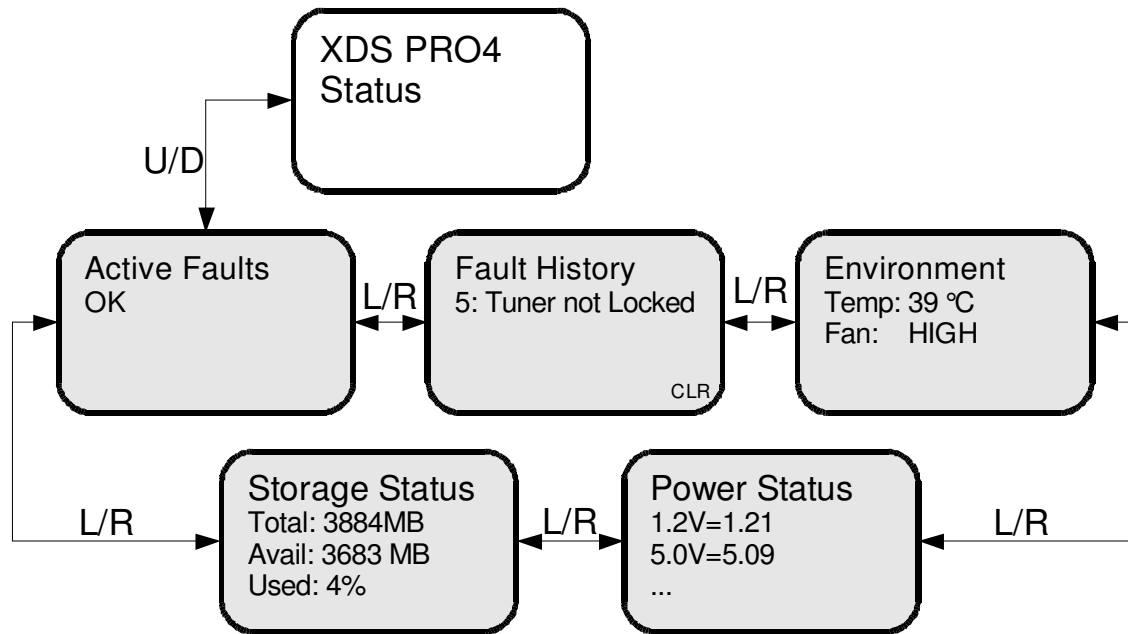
XDS PRO4
Status

U/D

Active Faults
OK

L/R

Fault History
5: Tuner not Locked
CLR

L/R

Environment
Temp: 39 °C
Fan: HIGH

L/R

Storage Status
Total: 3884MB
Avail: 3683 MB
Used: 4%

L/R

Power Status
1.2V=1.21
5.0V=5.09
...

L/R